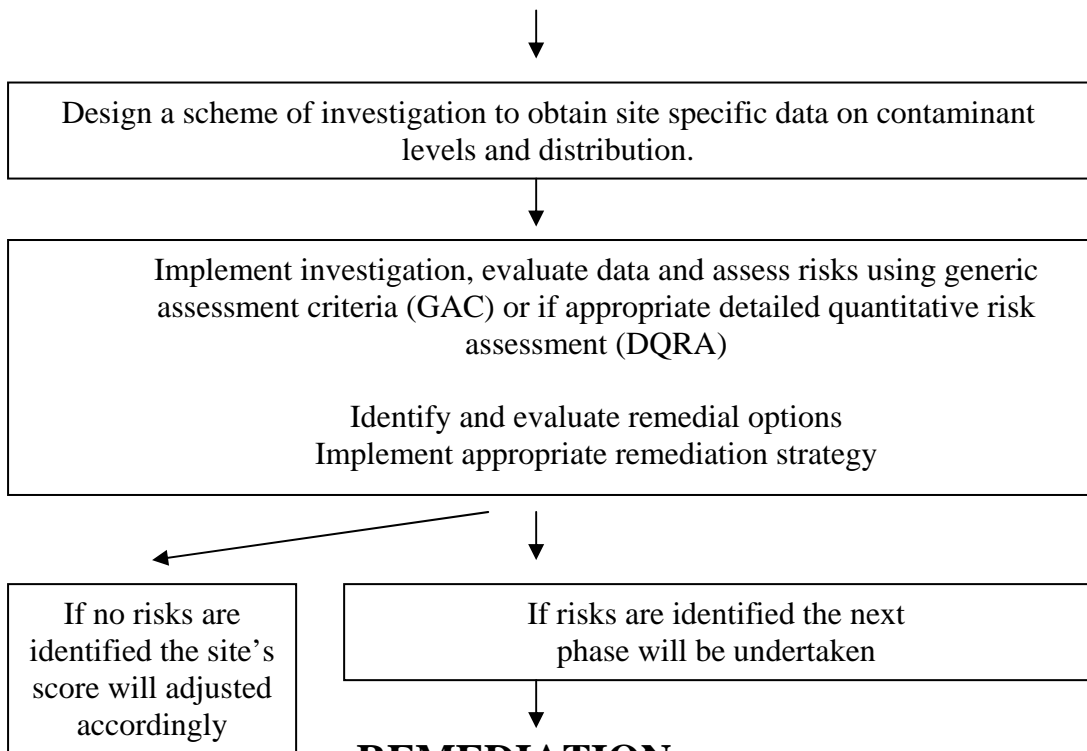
Design a scheme of investigation to obtain site specific data on contaminant levels and distribution.

Implement investigation, evaluate data and assess risks using generic assessment criteria (GAC) or if appropriate detailed quantitative risk assessment (DQRA)

Identify and evaluate remedial options
Implement appropriate remediation strategy

If no risks are identified the site's score will adjusted accordingly

If risks are identified the next phase will be undertaken

REMEDIATION